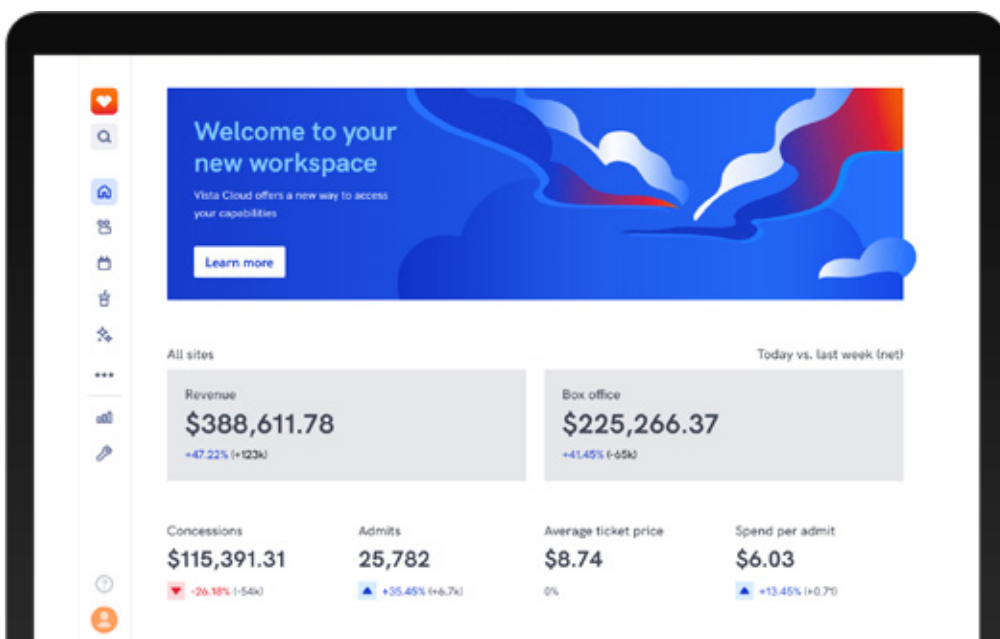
Welcome to your new workspace

Vista Cloud offers a new way to access your capabilities

Learn more

All sites

Today vs. last week (net)

Revenue

$388,611.78

+47.22% (+123k)

Box office

$225,266.37

+41.45% (+65k)

Concessions

$115,391.31

-26.18% (-54k)

Admits

25,782

+35.45% (+6.7k)

Average ticket price

$8.74

0%

Spend per admit

$6.03

+13.45% (+0.71)